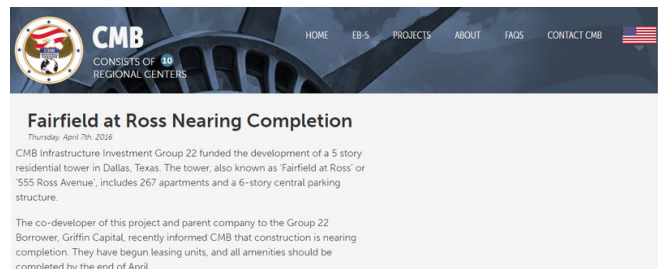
CMB
CONSISTS OF 10 REGIONAL CENTERS

HOME EB-5 PROJECTS ABOUT FAQS CONTACT CMB

Fairfield at Ross Nearing Completion

Thursday, April 7th, 2016

CMB Infrastructure Investment Group 22 funded the development of a 5 story residential tower in Dallas, Texas. The tower, also known as 'Fairfield at Ross' or '555 Ross Avenue', includes 267 apartments and a 6-story central parking structure.

The co-developer of this project and parent company to the Group 22 Borrower, Griffin Capital, recently informed CMB that construction is nearing completion. They have begun leasing units, and all amenities should be completed by the end of April.